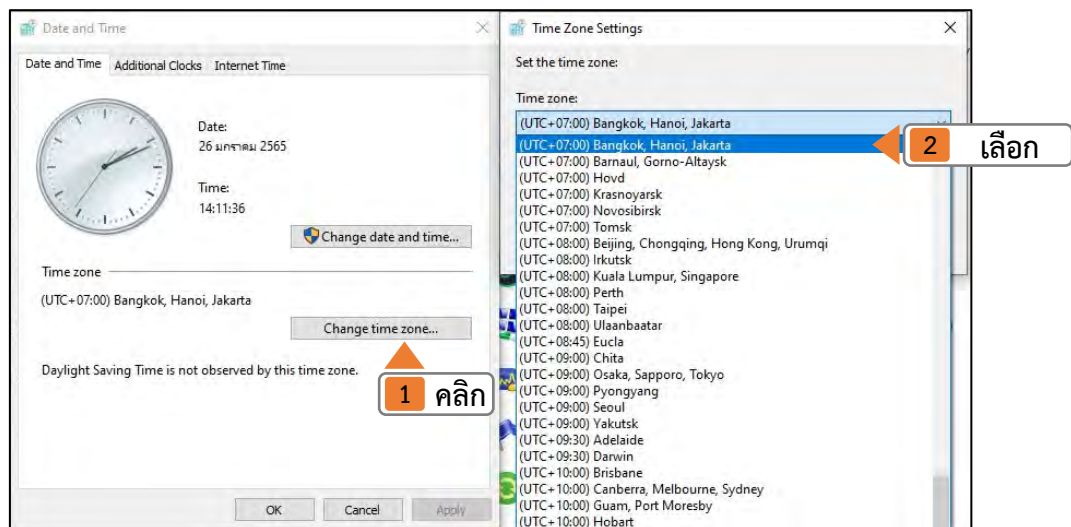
Date and Time

Date and Time | Additional Clocks | Internet Time

Date:
26 มกราคม 2565

Time:
14:11:36

Change date and time...

Time zone

(UTC+07:00) Bangkok, Hanoi, Jakarta

Change time zone...

Daylight Saving Time is not observed by this time zone.

1 คลิก

OK | Cancel | Apply

Time Zone Settings

Set the time zone:

Time zone:

(UTC+07:00) Bangkok, Hanoi, Jakarta
(UTC+07:00) Bangkok, Hanoi, Jakarta
(UTC+07:00) Barnaul, Gorno-Altaysk
(UTC+07:00) Hovd
(UTC+07:00) Krasnoyarsk
(UTC+07:00) Novosibirsk
(UTC+07:00) Tomsk
(UTC+08:00) Beijing, Chongqing, Hong Kong, Urumqi
(UTC+08:00) Irkutsk
(UTC+08:00) Kuala Lumpur, Singapore
(UTC+08:00) Perth
(UTC+08:00) Taipei
(UTC+08:00) Ulaanbaatar
(UTC+08:45) Eucla
(UTC+09:00) Chita
(UTC+09:00) Osaka, Sapporo, Tokyo
(UTC+09:00) Pyongyang
(UTC+09:00) Seoul
(UTC+09:00) Yakutsk
(UTC+09:30) Adelaide
(UTC+09:30) Darwin
(UTC+10:00) Brisbane
(UTC+10:00) Canberra, Melbourne, Sydney
(UTC+10:00) Guam, Port Moresby
(UTC+10:00) Hobart

2 เลือก